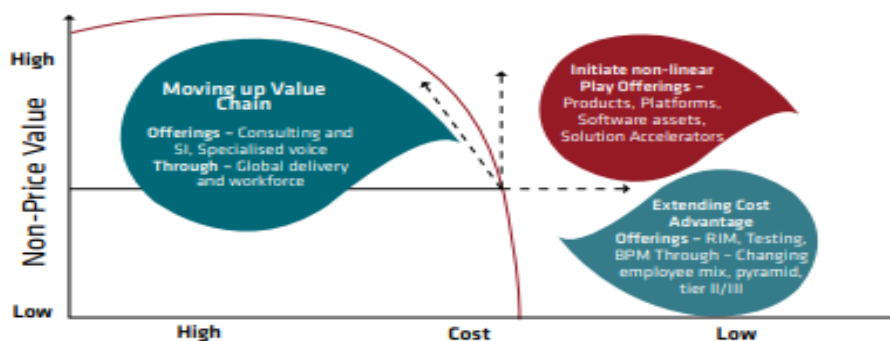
High

Non-Price Value

Low

Moving up Value Chain

Offerings – Consulting and SI, Specialised voice
Through – Global delivery and workforce

Initiate non-linear Play Offerings – Products, Platforms, Software assets, Solution Accelerators

Extending Cost Advantage
Offerings – RIM, Testing, BPM Through – Changing employee mix, pyramid, tier II/III

High

Cost

Low